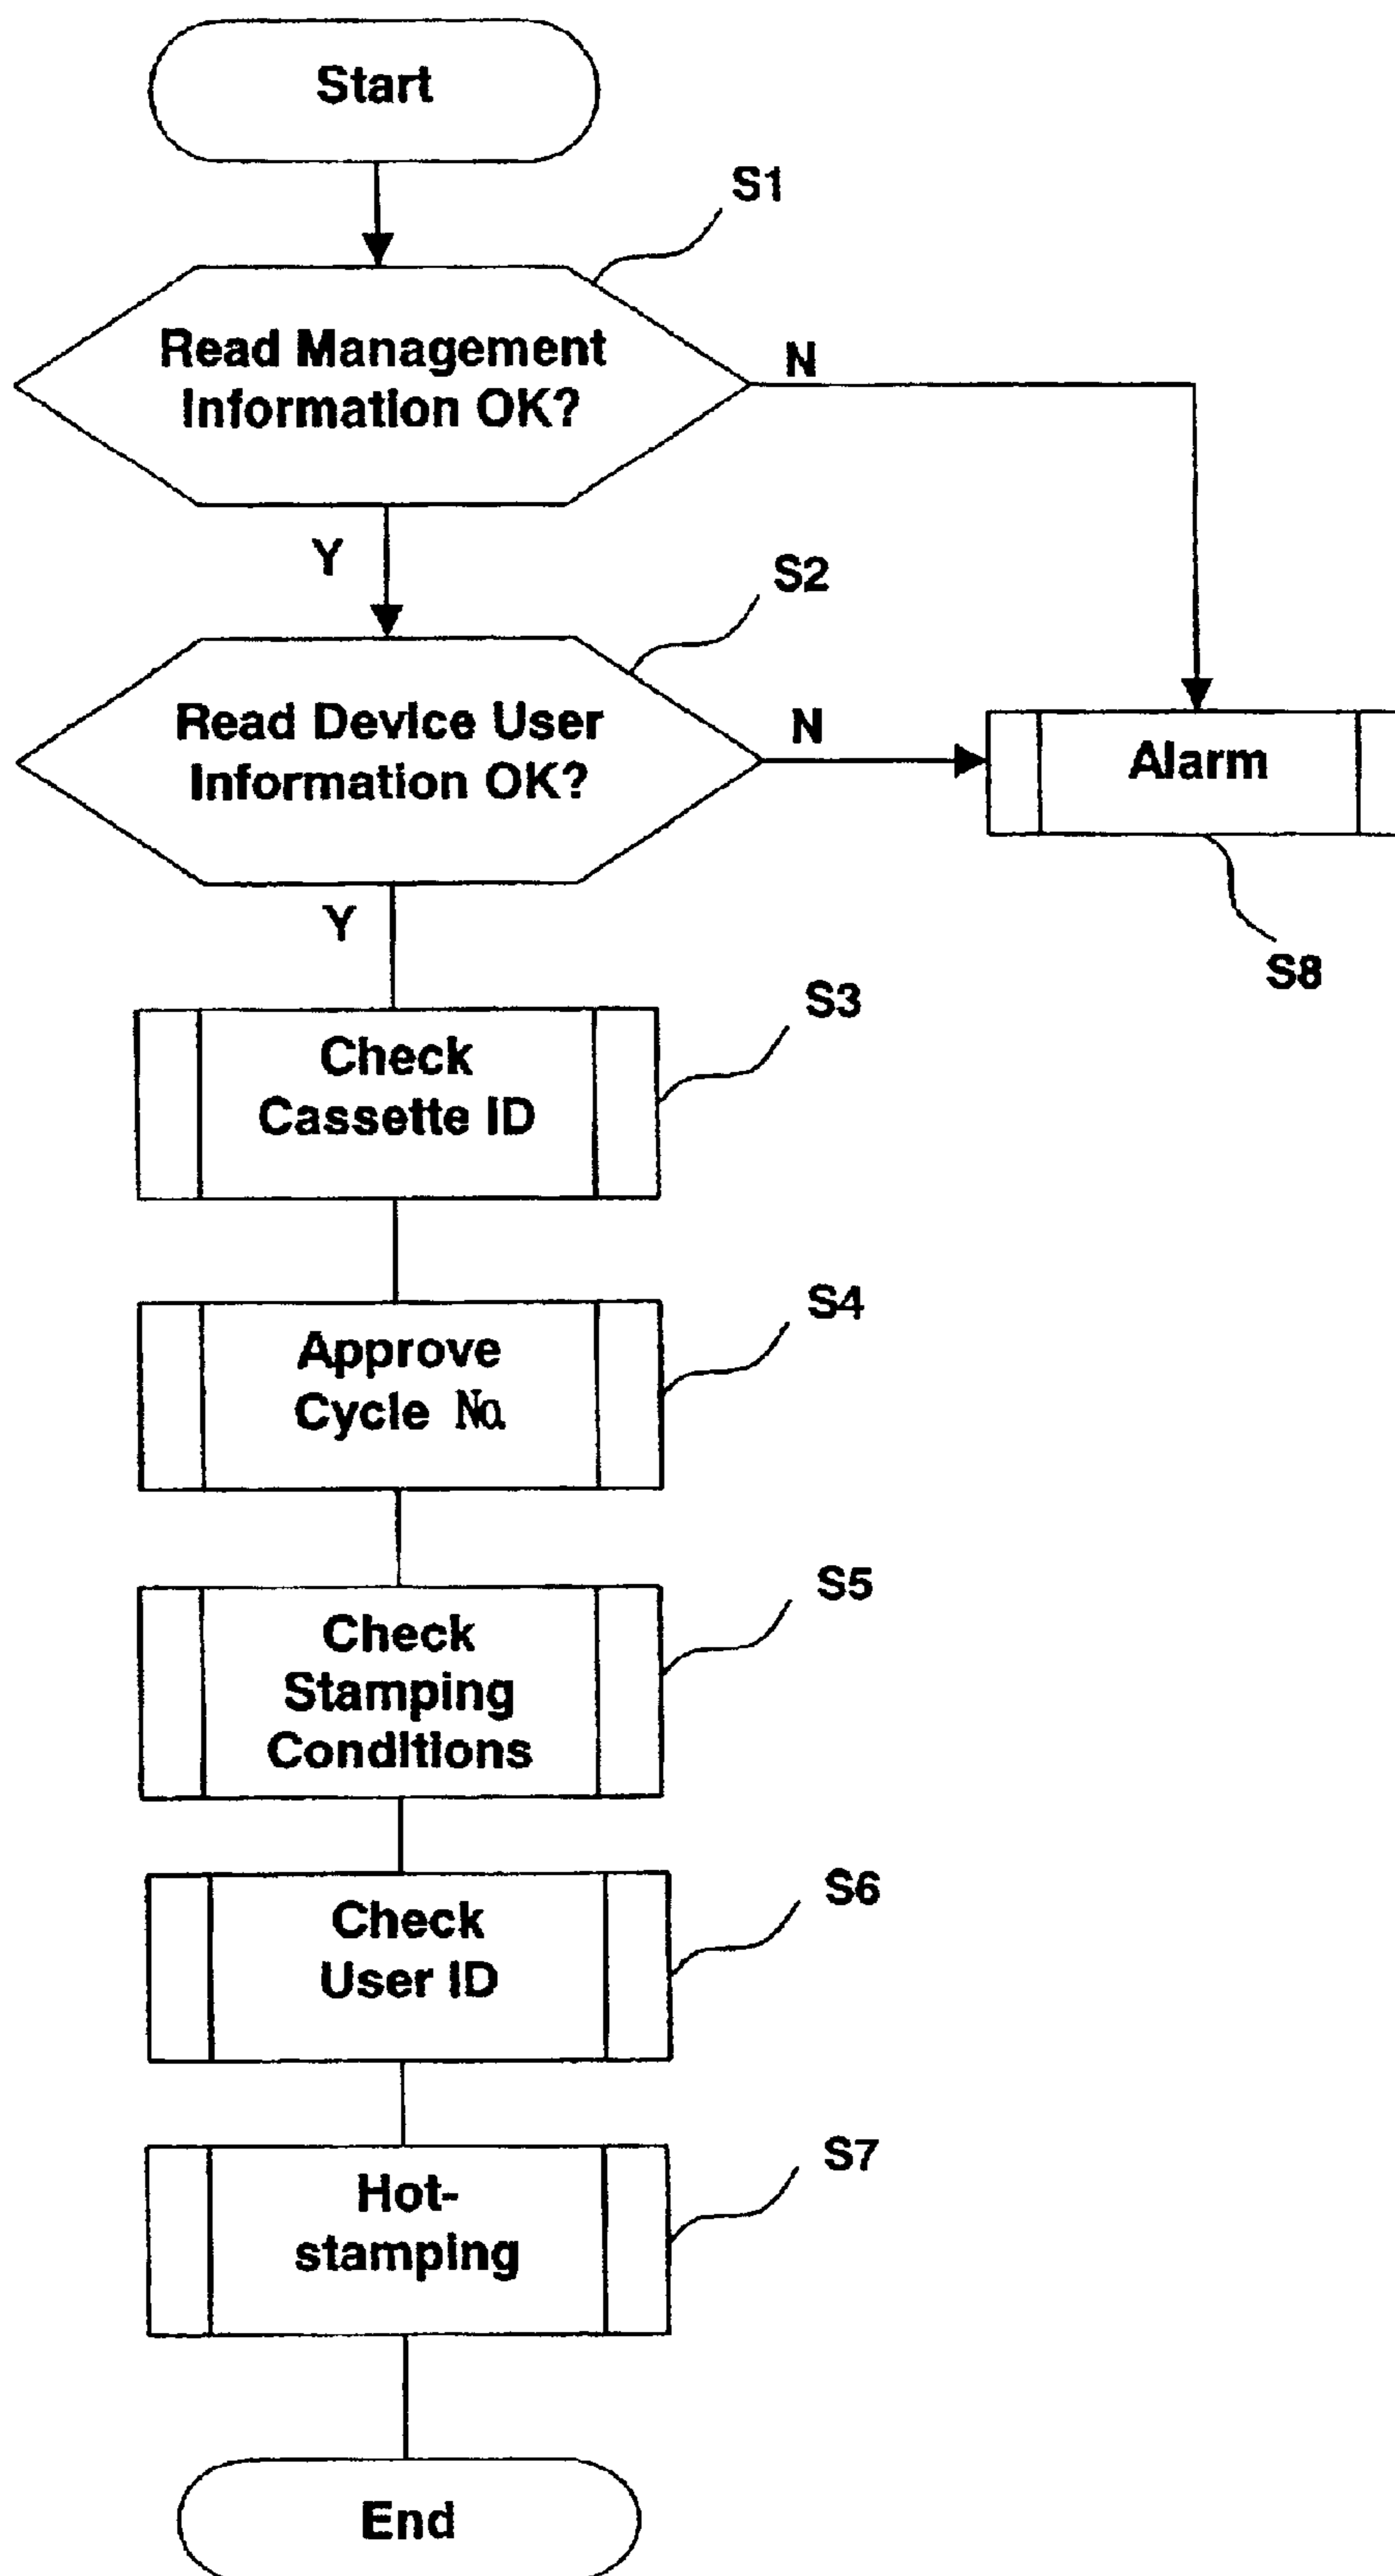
Start

S1

Read Management Information OK?

N

Y

S2

Read Device User Information OK?

N

Alarm

S8

Y

S3

Check Cassette ID

S4

Approve Cycle №

S5

Check Stamping Conditions

S6

Check User ID

S7

Hot-stamping

End